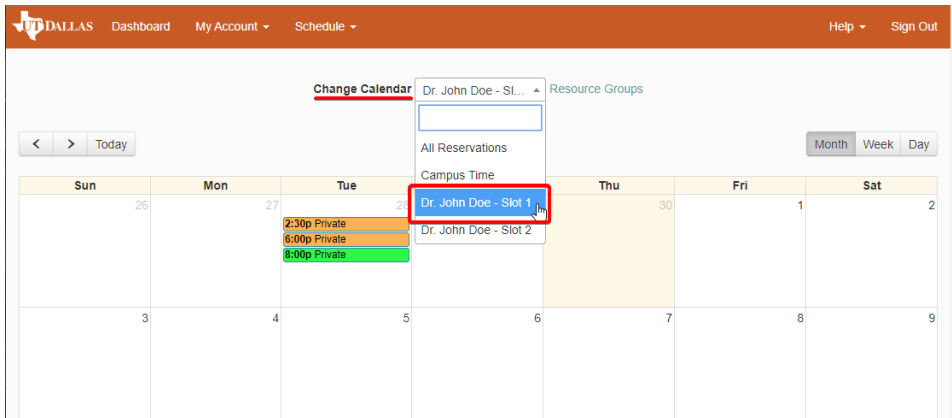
UT DALLAS Dashboard My Account ▾ Schedule ▾ Help ▾ Sign Out

Change Calendar Dr. John Doe - Sl... Resource Groups

All Reservations
Campus Time
Dr. John Doe - Slot 1
Dr. John Doe - Slot 2

< > Today

Month Week Day

| Sun | Mon | Tue | Wed | Thu | Fri | Sat |
|---|---|---|---|---|---|---|
| 26 | 27 | 28 2:30p Private 6:00p Private 8:00p Private | | 30 | 1 | 2 |
| 3 | 4 | 5 | 6 | 7 | 8 | 9 |